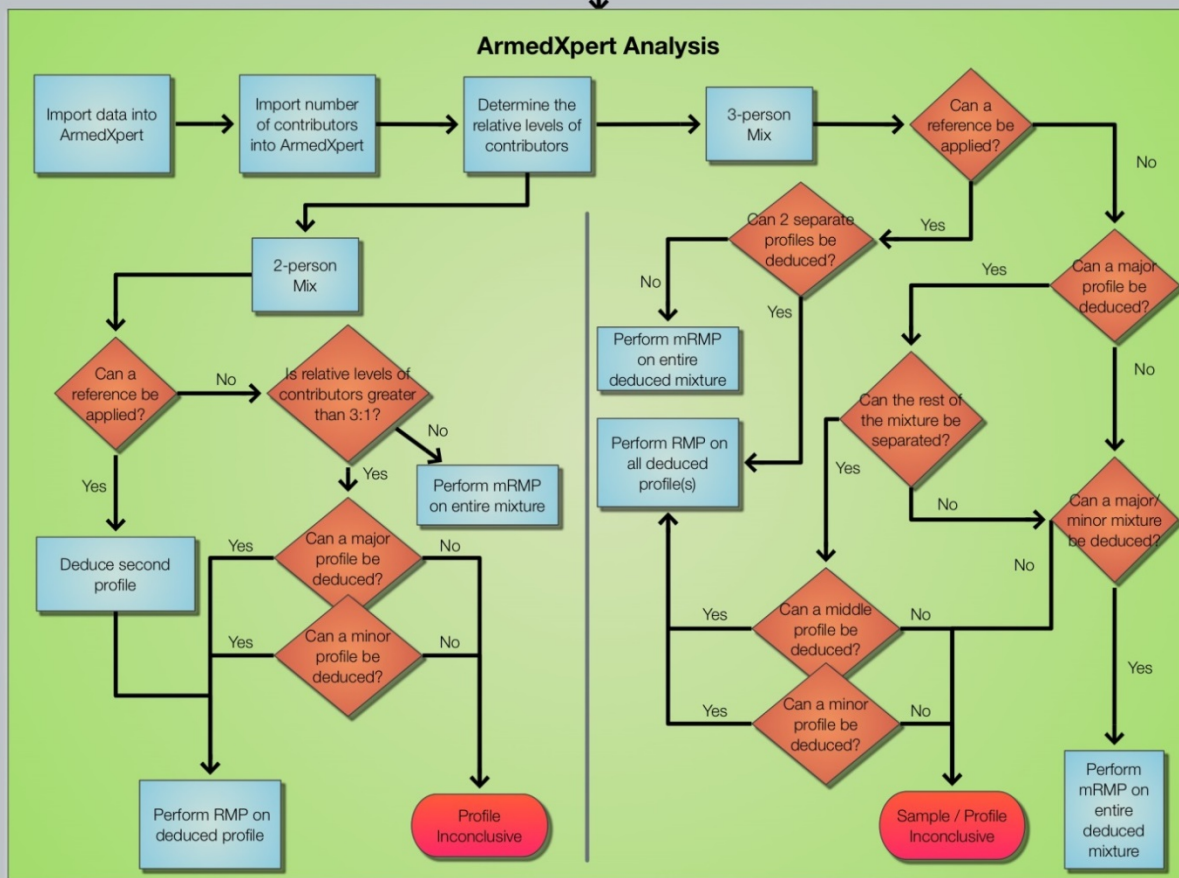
ArmedXpert Analysis

Import data into ArmedXpert

Import number of contributors into ArmedXpert

Determine the relative levels of contributors

3-person Mix

Can a reference be applied?

No

Yes

Can 2 separate profiles be deduced?

No

Yes

Perform mRMP on entire deduced mixture

Perform RMP on all deduced profile(s)

Yes

Can a major profile be deduced?

No

Can the rest of the mixture be separated?

Yes

No

Can a major/ minor mixture be deduced?

No

Yes

Can a middle profile be deduced?

Yes

No

Can a minor profile be deduced?

Yes

No

Sample / Profile Inconclusive

Perform mRMP on entire deduced mixture

2-person Mix

Can a reference be applied?

No

Is relative levels of contributors greater than 3:1?

No

Perform mRMP on entire mixture

Yes

Yes

Deduce second profile

Yes

Can a major profile be deduced?

No

Yes

Can a minor profile be deduced?

No

Perform RMP on deduced profile

Profile Inconclusive